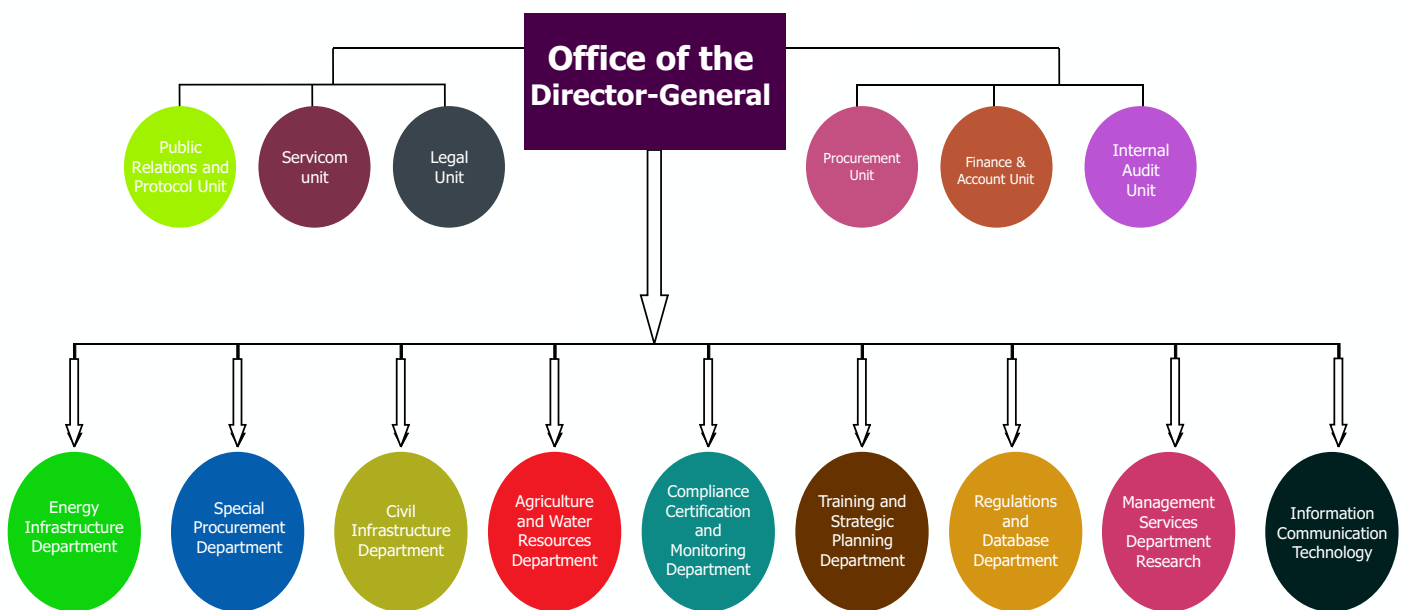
Office of the Director-General

Public Relations and Protocol Unit

Servicom unit

Legal Unit

Procurement Unit

Finance & Account Unit

Internal Audit Unit

Energy Infrastructure Department

Special Procurement Department

Civil Infrastructure Department

Agriculture and Water Resources Department

Compliance Certification and Monitoring Department

Training and Strategic Planning Department

Regulations and Database Department

Management Services Department Research

Information Communication Technology